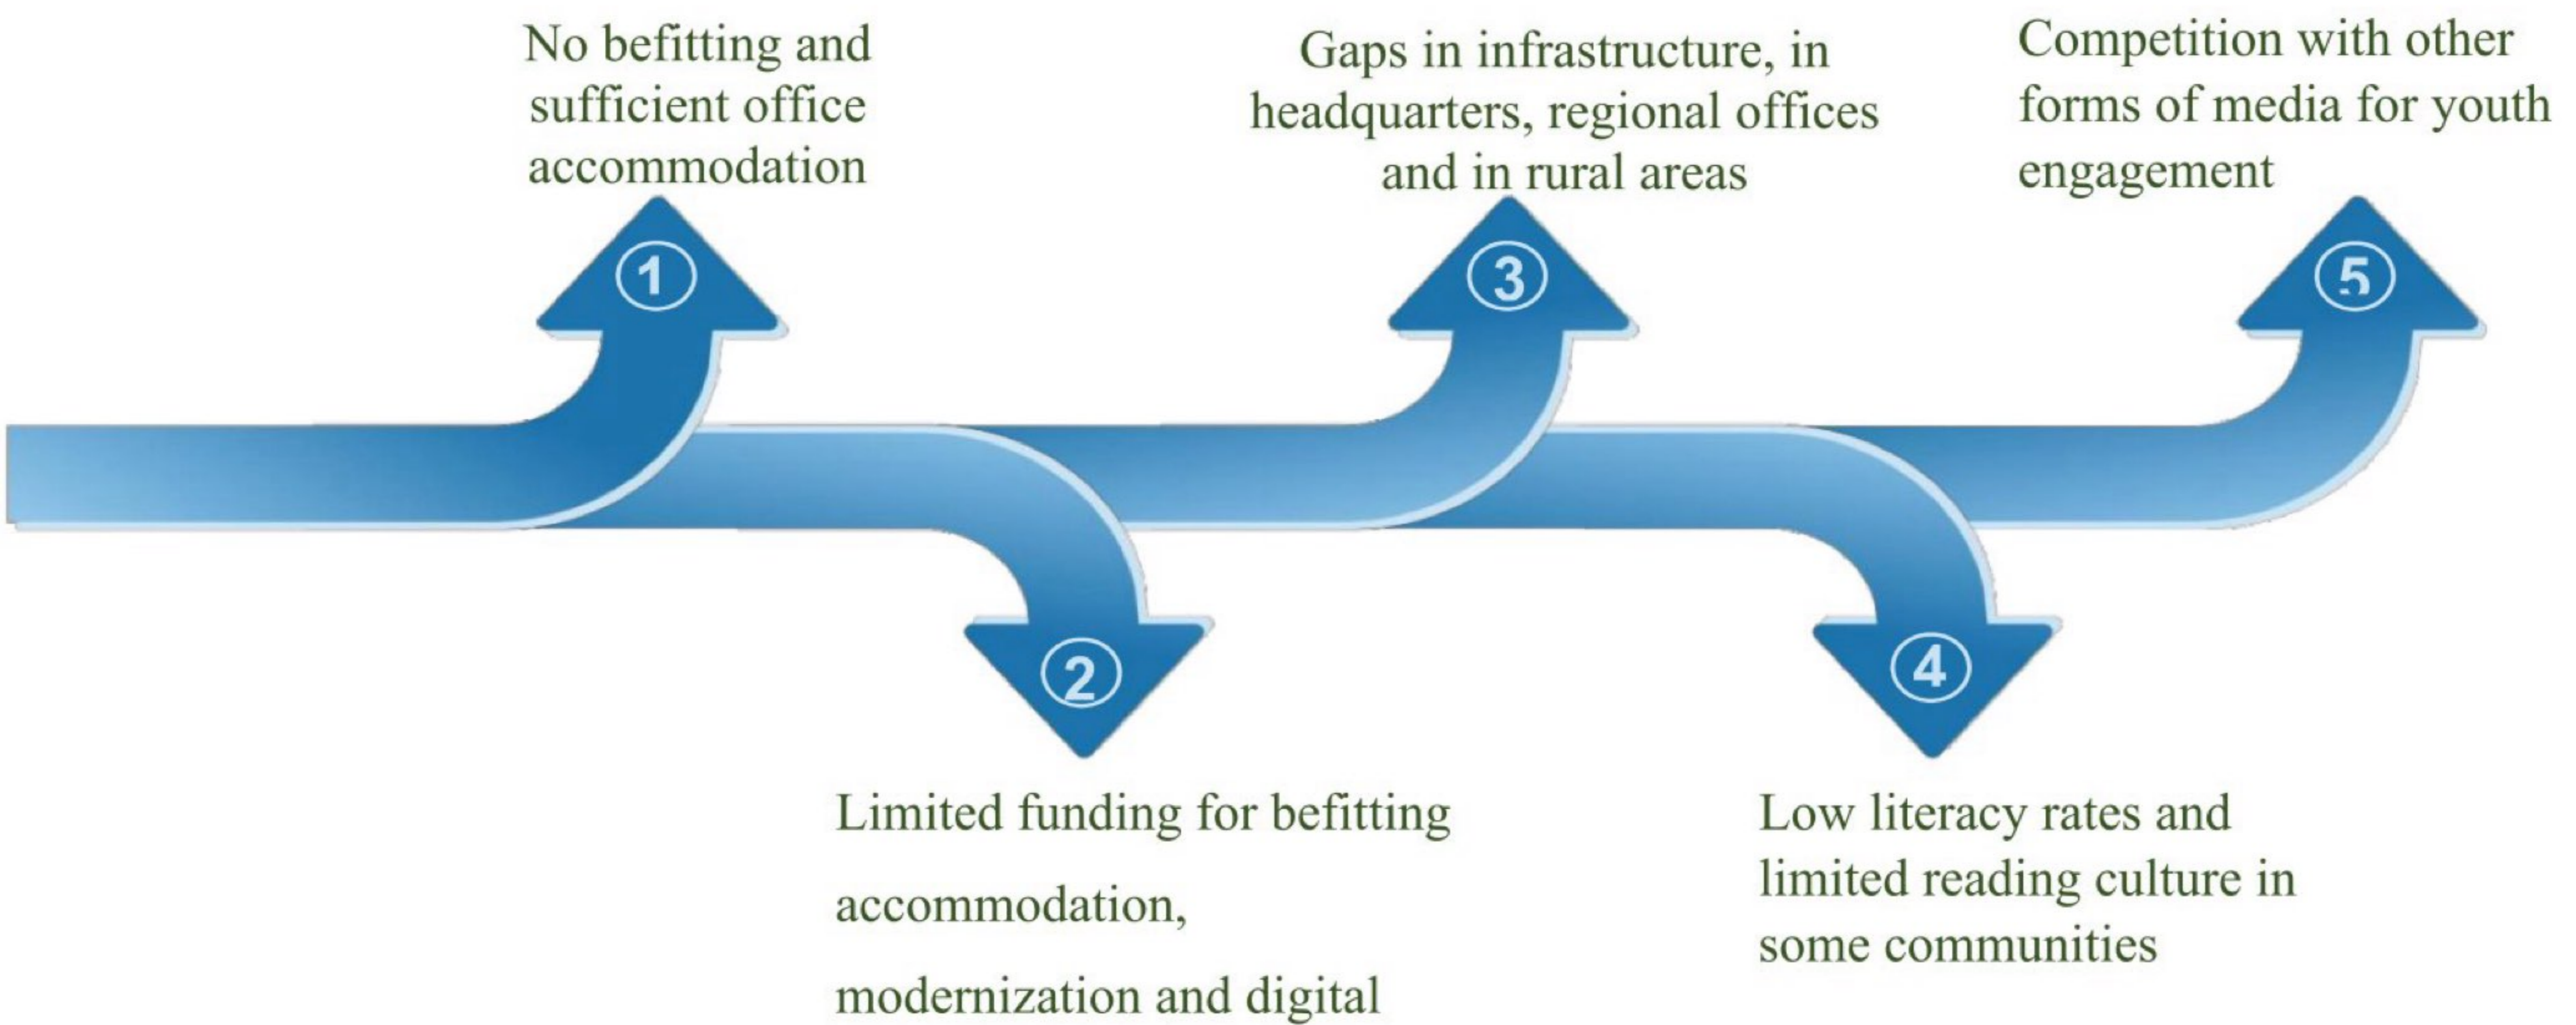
No befitting and sufficient office accommodation

1

Gaps in infrastructure, in headquarters, regional offices and in rural areas

3

Competition with other forms of media for youth engagement

5

2

Limited funding for befitting accommodation, modernization and digital

4

Low literacy rates and limited reading culture in some communities